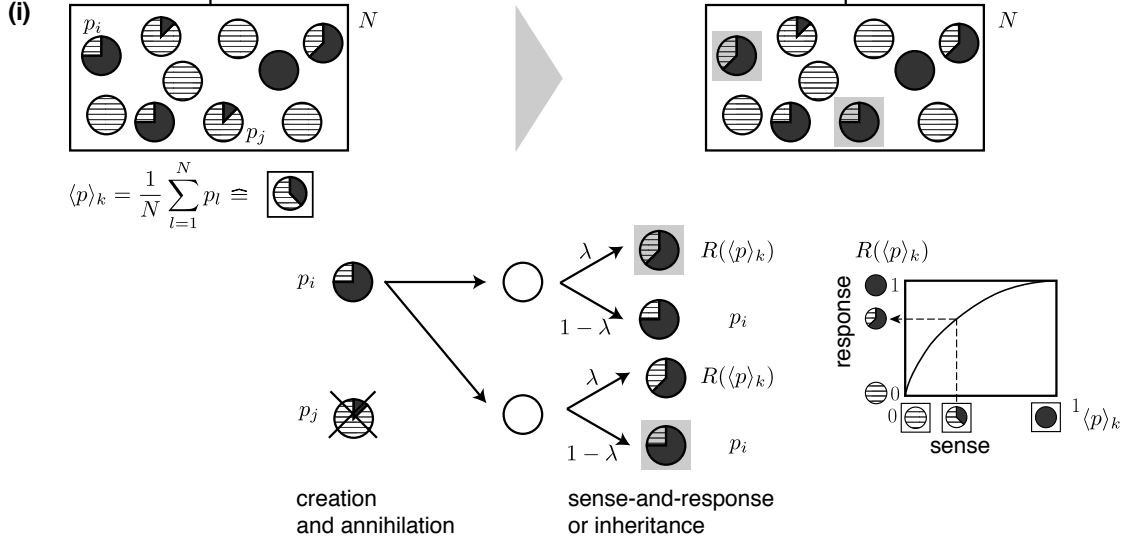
(i)

$p_i$

$p_j$

$N$

$N$

$\langle p \rangle_k = \frac{1}{N}\sum_{l=1}^{N} p_l \;\widehat{=}$

$p_i$

$p_j$

$\lambda$

$1-\lambda$

$\lambda$

$1-\lambda$

$R(\langle p \rangle_k)$

$p_i$

$R(\langle p \rangle_k)$

$p_i$

$R(\langle p \rangle_k)$

response

1

0

0

1

$\langle p \rangle_k$

sense

creation
and annihilation

sense-and-response
or inheritance